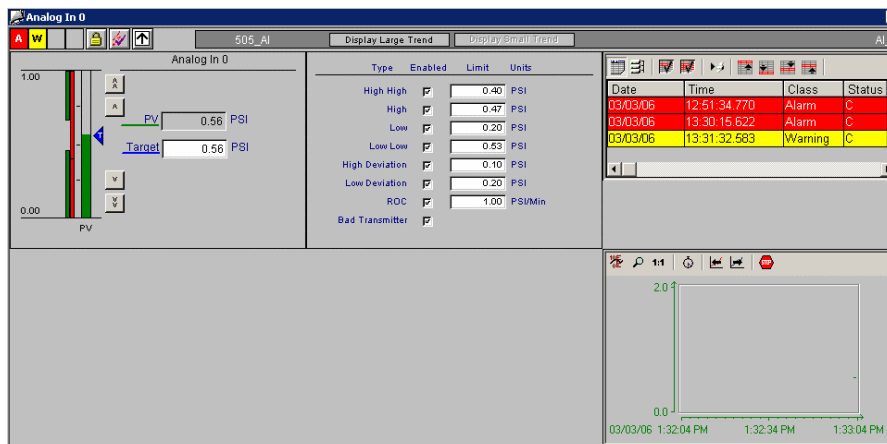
Analog In 0

A W

505_AI

Display Large Trend

Display Small Trend

AI

Analog In 0

1.00

0.00

PV

PV 0.56 PSI

Target 0.56 PSI

| Type | Enabled | Limit | Units |
|---|---|---|---|
| High High | ☑ | 0.40 | PSI |
| High | ☑ | 0.47 | PSI |
| Low | ☑ | 0.20 | PSI |
| Low Low | ☑ | 0.53 | PSI |
| High Deviation | ☑ | 0.10 | PSI |
| Low Deviation | ☑ | 0.20 | PSI |
| ROC | ☑ | 1.00 | PSI/Min |
| Bad Transmitter | ☑ | | |

| Date | Time | Class | Status |
|---|---|---|---|
| 03/03/06 | 12:51:34.770 | Alarm | C |
| 03/03/06 | 13:30:15.622 | Alarm | C |
| 03/03/06 | 13:31:32.583 | Warning | C |

1:1

2.0

0.0

03/03/06 1:32:04 PM

1:32:34 PM

1:33:04 PM